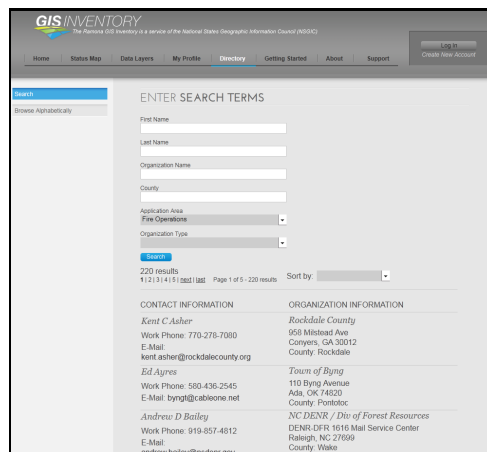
GIS INVENTORY
The Ramona GIS Inventory is a service of the National States Geographic Information Council (NSGIC)

Home | Status Map | Data Layers | My Profile | Directory | Getting Started | About | Support

Log In
Create New Account

Search
Browse Alphabetically

ENTER SEARCH TERMS

First Name

Last Name

Organization Name

County

Application Area
Fire Operations

Organization Type

Search

220 results
1 | 2 | 3 | 4 | 5 | next | last Page 1 of 5 - 220 results

Sort by:

CONTACT INFORMATION

ORGANIZATION INFORMATION

Kent C Asher
Work Phone: 770-278-7080
E-Mail: kent.asher@rockdalecounty.org

Rockdale County
958 Milstead Ave
Conyers, GA 30012
County: Rockdale

Ed Ayres
Work Phone: 580-436-2545
E-Mail: byngt@cableone.net

Town of Byng
110 Byng Avenue
Ada, OK 74820
County: Pontotoc

Andrew D Bailey
Work Phone: 919-857-4812
E-Mail: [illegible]

NC DENR / Div of Forest Resources
DENR-DFR 1616 Mail Service Center
Raleigh, NC 27699
County: Wake